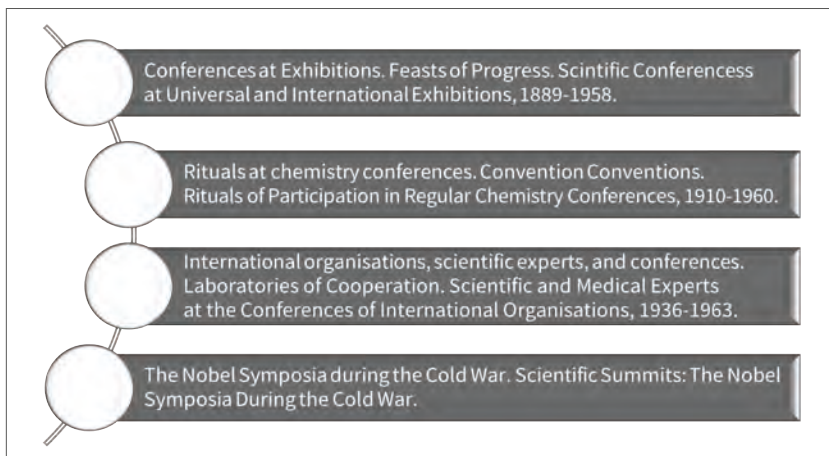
Conferences at Exhibitions. Feasts of Progress. Scintific Conferencess at Universal and International Exhibitions, 1889-1958.

Rituals at chemistry conferences. Convention Conventions. Rituals of Participation in Regular Chemistry Conferences, 1910-1960.

International organisations, scientific experts, and conferences. Laboratories of Cooperation. Scientific and Medical Experts at the Conferences of International Organisations, 1936-1963.

The Nobel Symposia during the Cold War. Scientific Summits: The Nobel Symposia During the Cold War.